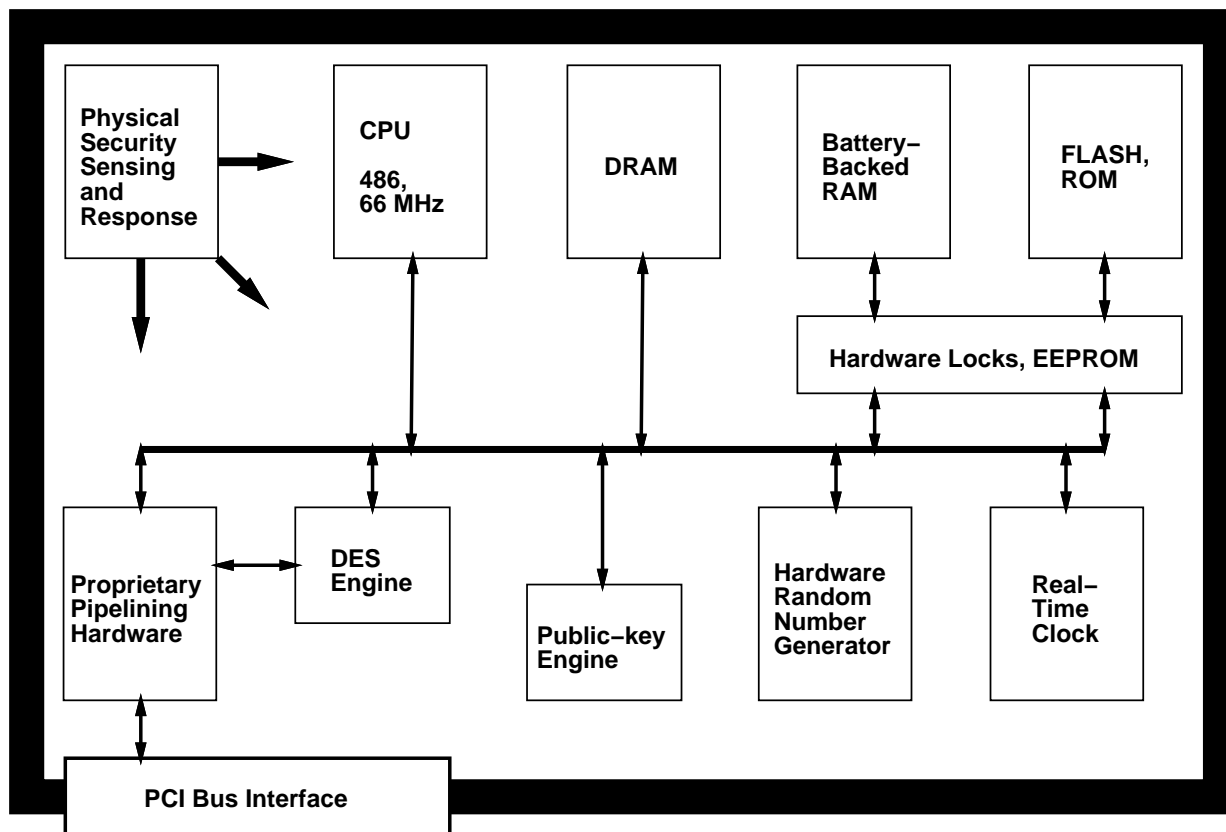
Physical Security Sensing and Response

CPU

486, 66 MHz

DRAM

Battery–Backed RAM

FLASH, ROM

Hardware Locks, EEPROM

Proprietary Pipelining Hardware

DES Engine

Public–key Engine

Hardware Random Number Generator

Real–Time Clock

PCI Bus Interface